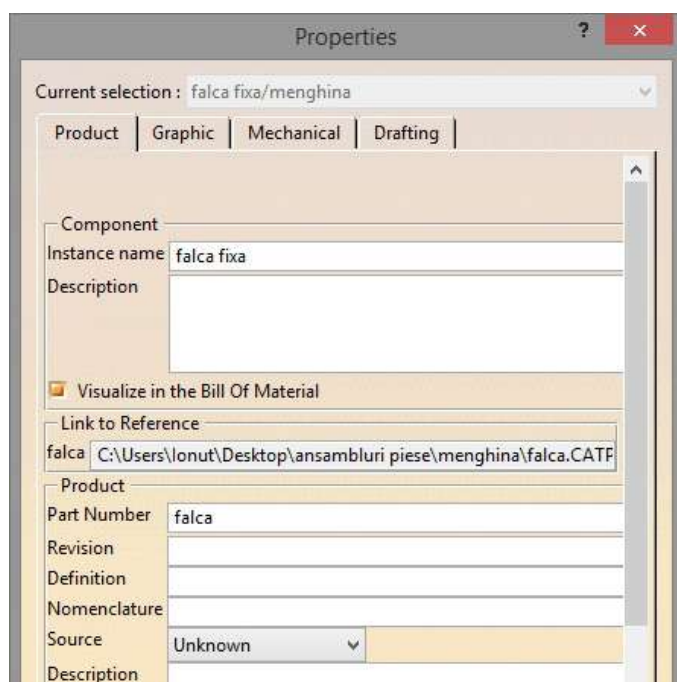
Properties
?
×
Current selection : falca fixa/menghina
Product
Graphic
Mechanical
Drafting
Component
Instance name falca fixa
Description
Visualize in the Bill Of Material
Link to Reference
falca C:\Users\Ionut\Desktop\ansambluri piese\menghina\falca.CATP
Product
Part Number falca
Revision
Definition
Nomenclature
Source Unknown
Description